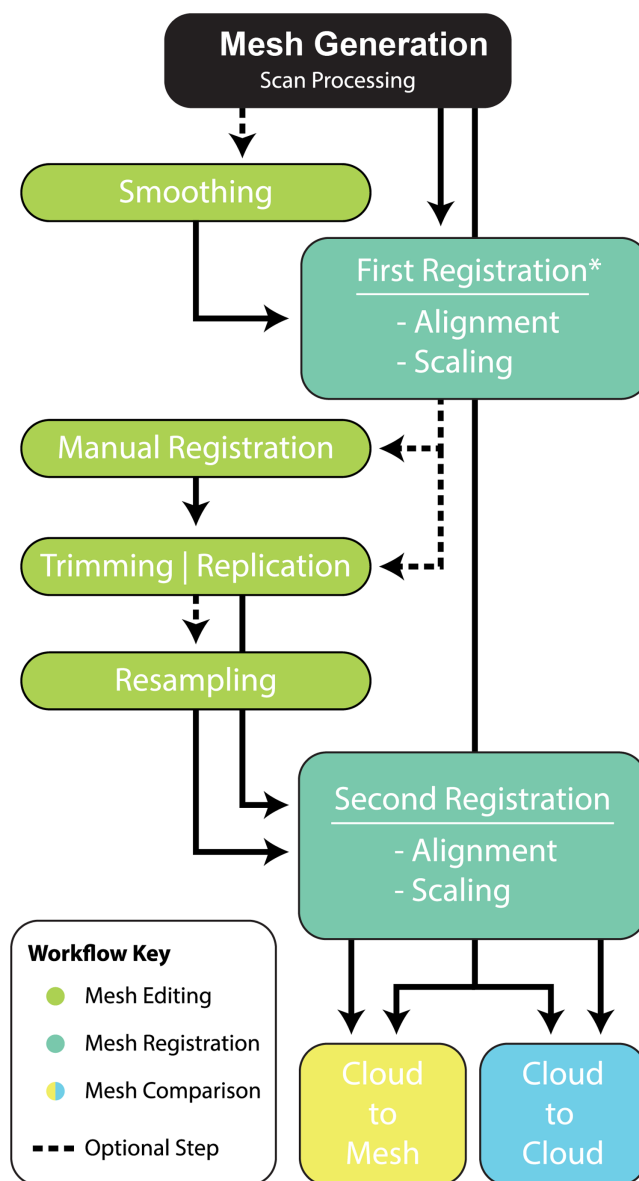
Mesh Generation
Scan Processing

Smoothing

First Registration*
- Alignment
- Scaling

Manual Registration

Trimming | Replication

Resampling

Second Registration
- Alignment
- Scaling

Workflow Key
Mesh Editing
Mesh Registration
Mesh Comparison
Optional Step

Cloud to Mesh

Cloud to Cloud